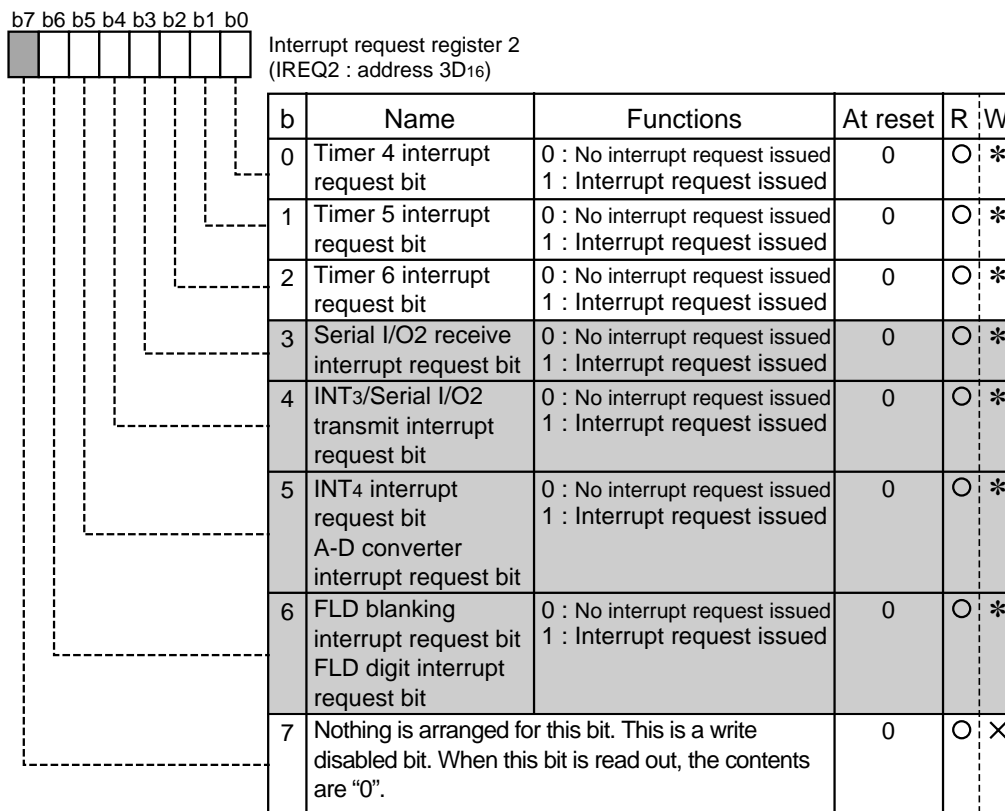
b7 b6 b5 b4 b3 b2 b1 b0

Interrupt request register 2
(IREQ2 : address $3D_{16}$)

| b | Name | Functions | At reset | R | W |
|---|---|---|---|---|---|
| 0 | Timer 4 interrupt request bit | 0 : No interrupt request issued<br>1 : Interrupt request issued | 0 | O | ✻ |
| 1 | Timer 5 interrupt request bit | 0 : No interrupt request issued<br>1 : Interrupt request issued | 0 | O | ✻ |
| 2 | Timer 6 interrupt request bit | 0 : No interrupt request issued<br>1 : Interrupt request issued | 0 | O | ✻ |
| 3 | Serial I/O2 receive interrupt request bit | 0 : No interrupt request issued<br>1 : Interrupt request issued | 0 | O | ✻ |
| 4 | $INT_3$/Serial I/O2 transmit interrupt request bit | 0 : No interrupt request issued<br>1 : Interrupt request issued | 0 | O | ✻ |
| 5 | $INT_4$ interrupt request bit<br>A-D converter interrupt request bit | 0 : No interrupt request issued<br>1 : Interrupt request issued | 0 | O | ✻ |
| 6 | FLD blanking interrupt request bit<br>FLD digit interrupt request bit | 0 : No interrupt request issued<br>1 : Interrupt request issued | 0 | O | ✻ |
| 7 | Nothing is arranged for this bit. This is a write disabled bit. When this bit is read out, the contents are “0”. | | 0 | O | × |